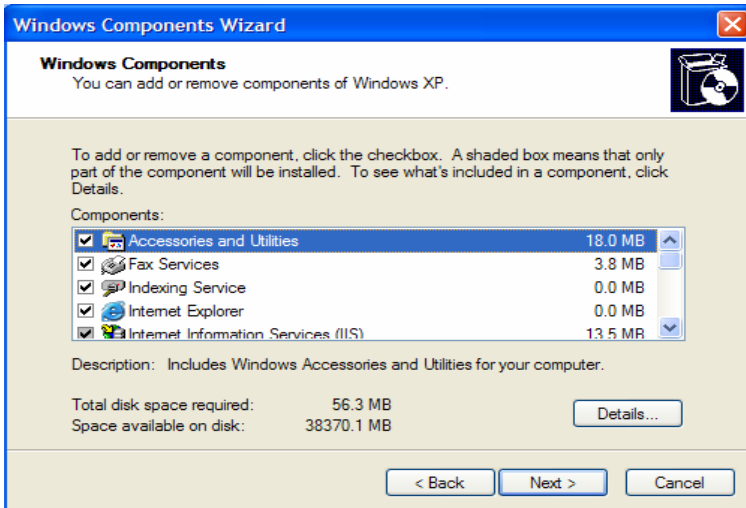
Windows Components Wizard

Windows Components
You can add or remove components of Windows XP.

To add or remove a component, click the checkbox. A shaded box means that only part of the component will be installed. To see what's included in a component, click Details.

Components:

| | |
|---|---|
| Accessories and Utilities | 18.0 MB |
| Fax Services | 3.8 MB |
| Indexing Service | 0.0 MB |
| Internet Explorer | 0.0 MB |
| Internet Information Services (IIS) | 13.5 MB |

Description: Includes Windows Accessories and Utilities for your computer.

Total disk space required: 56.3 MB
Space available on disk: 38370.1 MB

Details...

< Back
Next >
Cancel